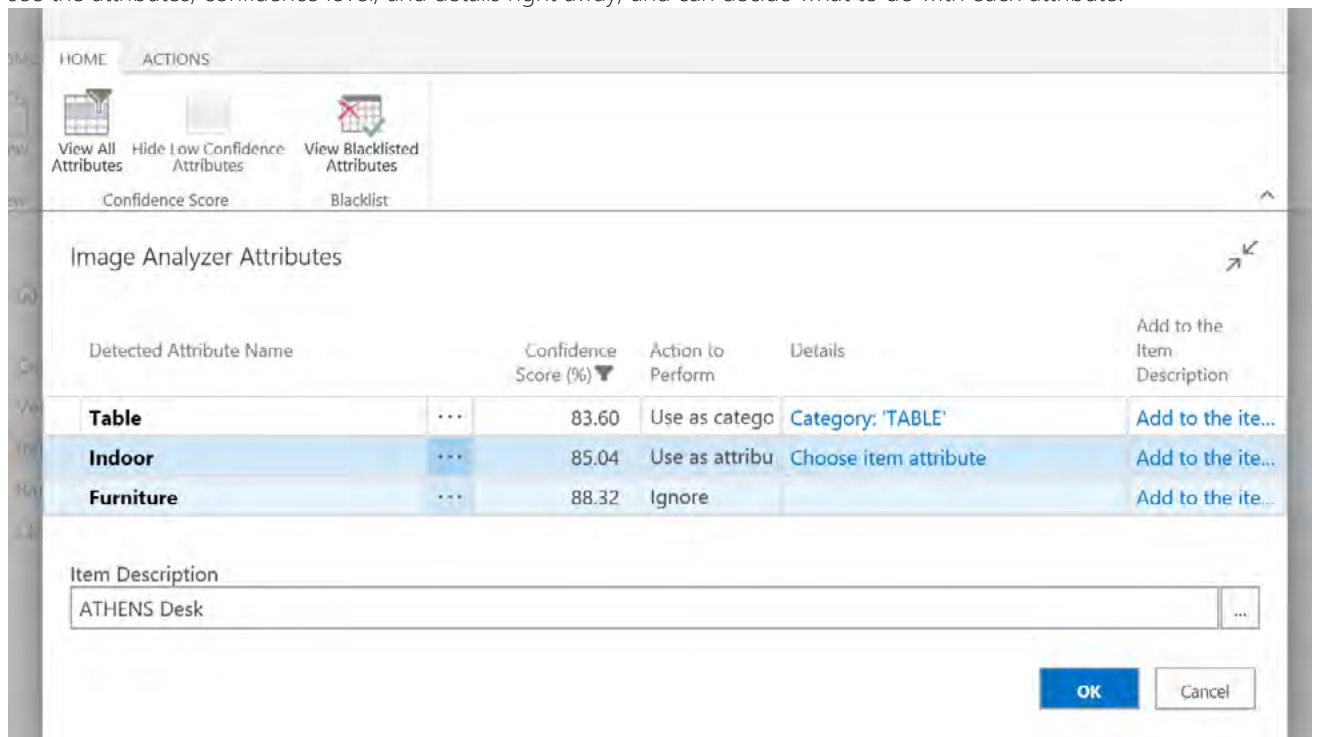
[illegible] the attributes, confidence level, and details right away, and can decide what to do with each attribute.

HOME ACTIONS

View All Attributes
Hide Low Confidence Attributes
View Blacklisted Attributes
Confidence Score
Blacklist

Image Analyzer Attributes

| Detected Attribute Name | | Confidence Score (%) | Action to Perform | Details | Add to the Item Description |
|---|---|---|---|---|---|
| Table | ··· | 83.60 | Use as catego | Category: 'TABLE' | Add to the ite... |
| Indoor | ··· | 85.04 | Use as attribu | Choose item attribute | Add to the ite... |
| Furniture | ··· | 88.32 | Ignore | | Add to the ite... |

Item Description
ATHENS Desk
...

OK
Cancel